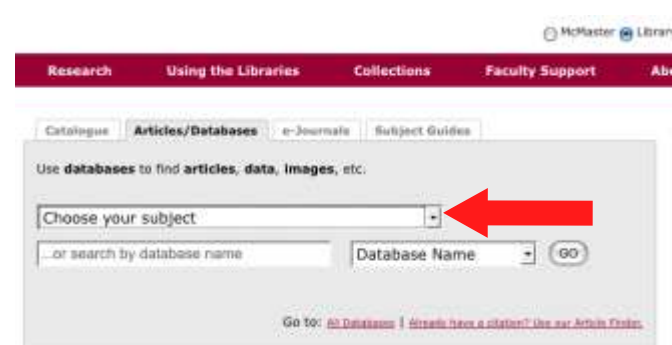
McMaster Librar

Research Using the Libraries Collections Faculty Support Ab

Catalogue Articles/Databases e-Journals Subject Guides

Use databases to find articles, data, images, etc.

Choose your subject

...or search by database name

Database Name

GO

Go to: All Databases | Already have a citation? Use our Article Finder.